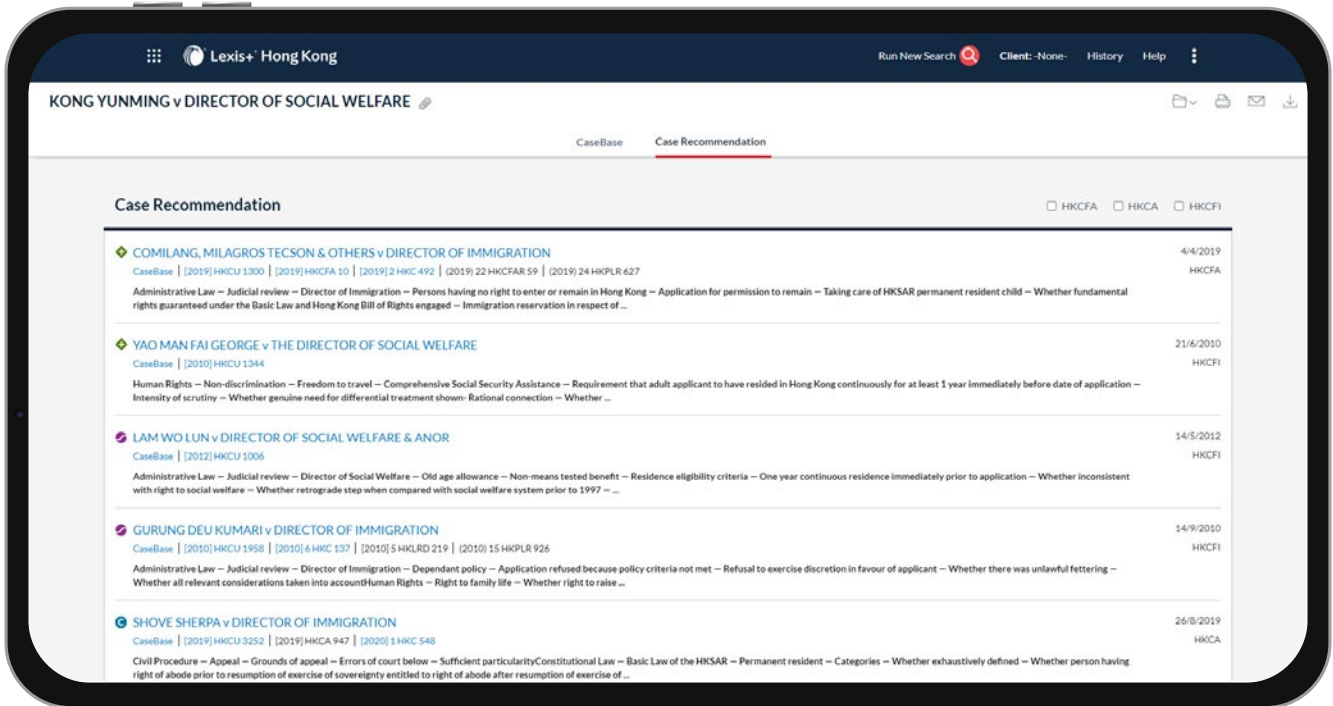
Lexis+ Hong Kong

Run New Search Client: -None- History Help

KONG YUNMING v DIRECTOR OF SOCIAL WELFARE

CaseBase Case Recommendation

Case Recommendation

HKCFA HKCA HKCFI

COMILANG, MILAGROS TECSON & OTHERS v DIRECTOR OF IMMIGRATION
CaseBase | [2019] HKCU 1300 | [2019] HKCFA 10 | [2019] 2 HKC 492 | (2019) 22 HKCFAR 59 | (2019) 24 HKPLR 627
4/4/2019
HKCFA
Administrative Law — Judicial review — Director of Immigration — Persons having no right to enter or remain in Hong Kong — Application for permission to remain — Taking care of HKSAR permanent resident child — Whether fundamental rights guaranteed under the Basic Law and Hong Kong Bill of Rights engaged — Immigration reservation in respect of ...

YAO MAN FAI GEORGE v THE DIRECTOR OF SOCIAL WELFARE
CaseBase | [2010] HKCU 1344
21/6/2010
HKCFI
Human Rights — Non-discrimination — Freedom to travel — Comprehensive Social Security Assistance — Requirement that adult applicant to have resided in Hong Kong continuously for at least 1 year immediately before date of application — Intensity of scrutiny — Whether genuine need for differential treatment shown- Rational connection — Whether ...

LAM WO LUN v DIRECTOR OF SOCIAL WELFARE & ANOR
CaseBase | [2012] HKCU 1006
14/5/2012
HKCFI
Administrative Law — Judicial review — Director of Social Welfare — Old age allowance — Non-means tested benefit — Residence eligibility criteria — One year continuous residence immediately prior to application — Whether inconsistent with right to social welfare — Whether retrograde step when compared with social welfare system prior to 1997 — ...

GURUNG DEU KUMARI v DIRECTOR OF IMMIGRATION
CaseBase | [2010] HKCU 1958 | [2010] 6 HKC 137 | [2010] 5 HKLRD 219 | (2010) 15 HKPLR 926
14/9/2010
HKCFI
Administrative Law — Judicial review — Director of Immigration — Dependant policy — Application refused because policy criteria not met — Refusal to exercise discretion in favour of applicant — Whether there was unlawful fettering — Whether all relevant considerations taken into accountHuman Rights — Right to family life — Whether right to raise ...

SHOVE SHERPA v DIRECTOR OF IMMIGRATION
CaseBase | [2019] HKCU 3252 | [2019] HKCA 947 | [2020] 1 HKC 548
26/8/2019
HKCA
Civil Procedure — Appeal — Grounds of appeal — Errors of court below — Sufficient particularityConstitutional Law — Basic Law of the HKSAR — Permanent resident — Categories — Whether exhaustively defined — Whether person having right of abode prior to resumption of exercise of sovereignty entitled to right of abode after resumption of exercise of ...